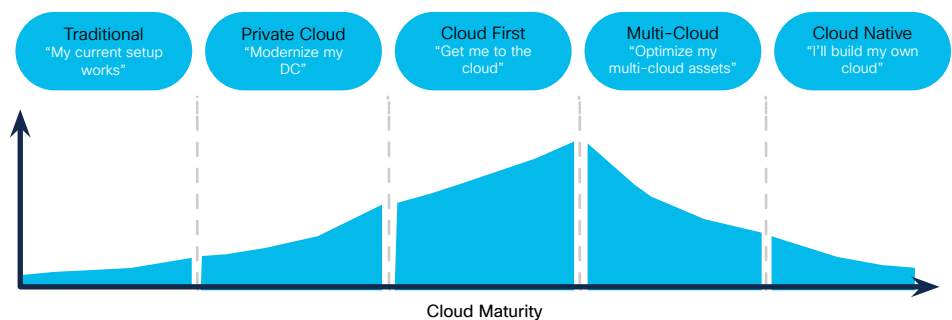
Traditional
“My current setup works”

Private Cloud
“Modernize my DC”

Cloud First
“Get me to the cloud”

Multi-Cloud
“Optimize my multi-cloud assets”

Cloud Native
“I’ll build my own cloud”

Cloud Maturity